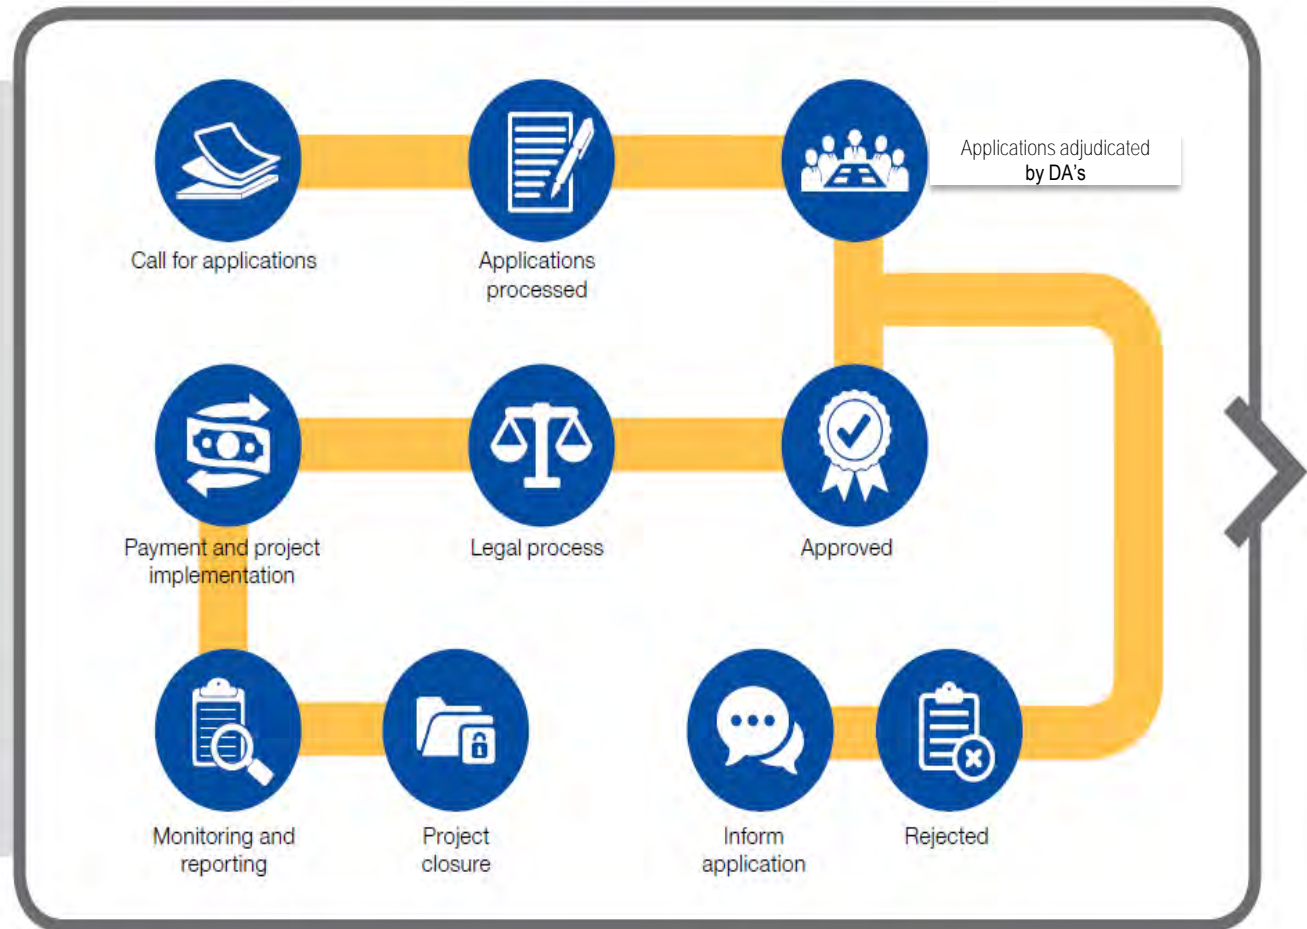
Call for applications

Applications processed

Applications adjudicated by DA's

Payment and project implementation

Legal process

Approved

Monitoring and reporting

Project closure

Inform application

Rejected